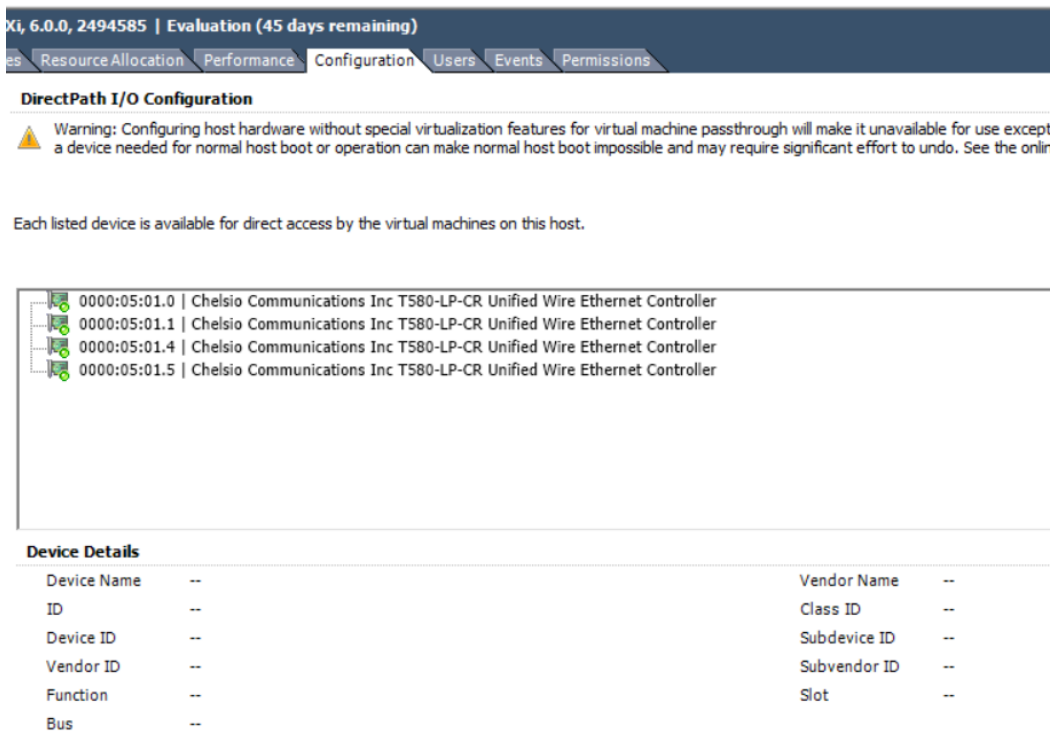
Xi, 6.0.0, 2494585 | Evaluation (45 days remaining)

es Resource Allocation Performance Configuration Users Events Permissions

DirectPath I/O Configuration

Warning: Configuring host hardware without special virtualization features for virtual machine passthrough will make it unavailable for use except a device needed for normal host boot or operation can make normal host boot impossible and may require significant effort to undo. See the onlin

Each listed device is available for direct access by the virtual machines on this host.

0000:05:01.0 | Chelsio Communications Inc T580-LP-CR Unified Wire Ethernet Controller
0000:05:01.1 | Chelsio Communications Inc T580-LP-CR Unified Wire Ethernet Controller
0000:05:01.4 | Chelsio Communications Inc T580-LP-CR Unified Wire Ethernet Controller
0000:05:01.5 | Chelsio Communications Inc T580-LP-CR Unified Wire Ethernet Controller

Device Details

| | | | |
|---|---|---|---|
| Device Name | -- | Vendor Name | -- |
| ID | -- | Class ID | -- |
| Device ID | -- | Subdevice ID | -- |
| Vendor ID | -- | Subvendor ID | -- |
| Function | -- | Slot | -- |
| Bus | -- | | |